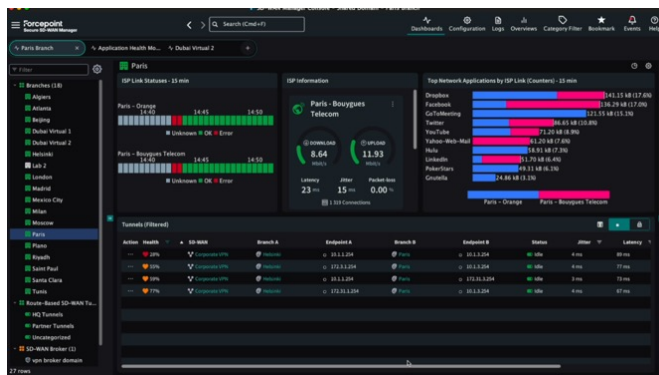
Forcepoint
Secure SD-WAN Manager

SD-WAN Manager Console – Shared Domain – Paris Branch

Search (Cmd+F)

Dashboards Configuration Logs Overviews Category Filter Bookmark Events Help

Paris Branch | Application Health Mo... | Dubai Virtual 2 | +

Filter

Branches (18)
Algiers
Atlanta
Beijing
Dubai Virtual 1
Dubai Virtual 2
Helsinki
Lab 2
London
Madrid
Mexico City
Milan
Moscow
Paris
Plano
Riyadh
Saint Paul
Santa Clara
Tunis
Route-Based SD-WAN Tu...
HQ Tunnels
Partner Tunnels
Uncategorized
SD-WAN Broker (1)
vpn broker domain
27 rows

Paris

ISP Link Statuses - 15 min

Paris – Orange
14:40 14:45 14:50
Unknown OK Error

Paris – Bouygues Telecom
14:40 14:45 14:50
Unknown OK Error

ISP Information

Paris - Bouygues Telecom

DOWNLOAD 8.64 Mbit/s
UPLOAD 11.93 Mbit/s

Latency 23 ms
Jitter 15 ms
Packet loss 0.00 %
1 319 Connections

Top Network Applications by ISP Link (Counters) - 15 min

Dropbox 141.15 kB (17.6%)
Facebook 136.29 kB (17.0%)
GoToMeeting 121.55 kB (15.1%)
Twitter 86.65 kB (10.8%)
YouTube 71.20 kB (8.9%)
Yahoo-Web-Mail 61.20 kB (7.6%)
Hulu 58.91 kB (7.3%)
LinkedIn 51.70 kB (6.4%)
PokerStars 49.11 kB (6.1%)
Gnutella 24.86 kB (3.1%)

Paris – Orange   Paris – Bouygues Telecom

Tunnels (Filtered)

| Action | Health | SD-WAN | Branch A | Endpoint A | Branch B | Endpoint B | Status | Jitter | Latency |
|---|---|---|---|---|---|---|---|---|---|
| ··· | 28% | Corporate VPN | Helsinki | 10.1.1.210 | Paris | 10.1.3.254 | Idle | 4 ms | 89 ms |
| ··· | 35% | Corporate VPN | Helsinki | 172.3.1.254 | Paris | 10.1.3.254 | Idle | 4 ms | 77 ms |
| ··· | 38% | Corporate VPN | Helsinki | 10.1.1.210 | Paris | 172.31.3.254 | Idle | 4 ms | 73 ms |
| ··· | 77% | Corporate VPN | Helsinki | 172.31.1.254 | Paris | 10.1.3.254 | Idle | 4 ms | 67 ms |